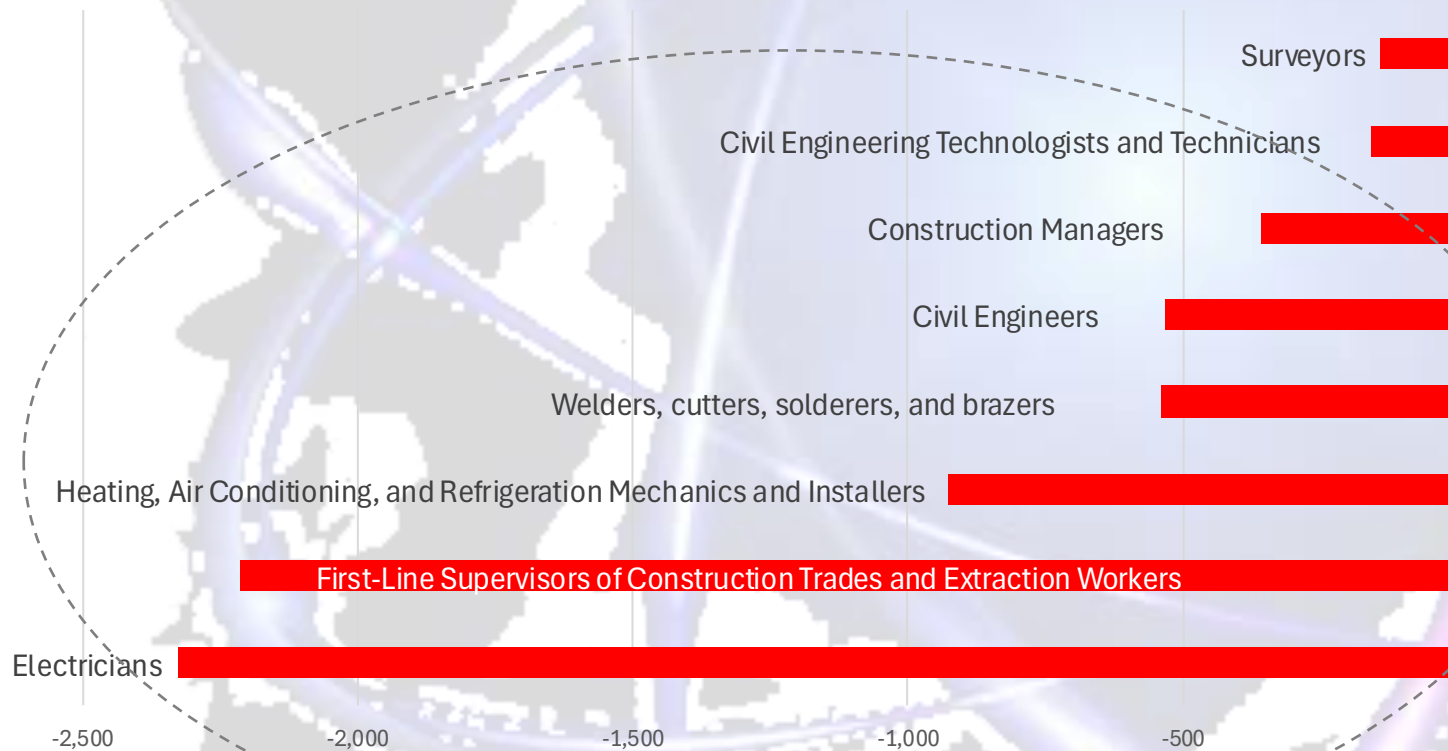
Surveyors

Civil Engineering Technologists and Technicians

Construction Managers

Civil Engineers

Welders, cutters, solderers, and brazers

Heating, Air Conditioning, and Refrigeration Mechanics and Installers

First-Line Supervisors of Construction Trades and Extraction Workers

Electricians

-2,500 -2,000 -1,500 -1,000 -500